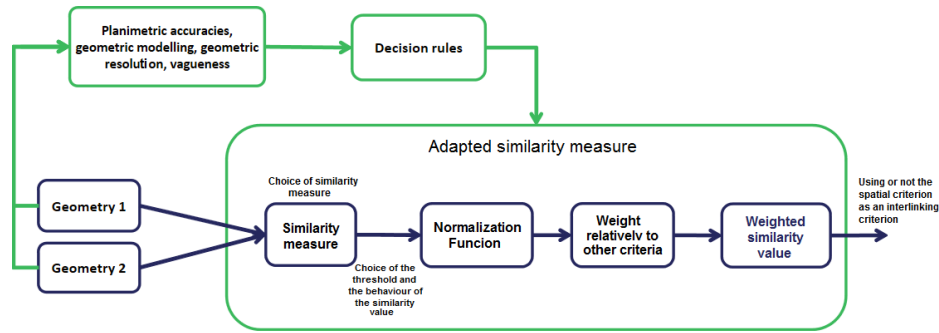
Planimetric accuracies, geometric modelling, geometric resolution, vagueness

Decision rules

Adapted similarity measure

Geometry 1

Geometry 2

Choice of similarity measure

Similarity measure

Choice of the threshold and the behaviour of the similarity value

Normalization Funcion

Weight relatively to other criteria

Weighted similarity value

Using or not the spatial criterion as an interlinking criterion